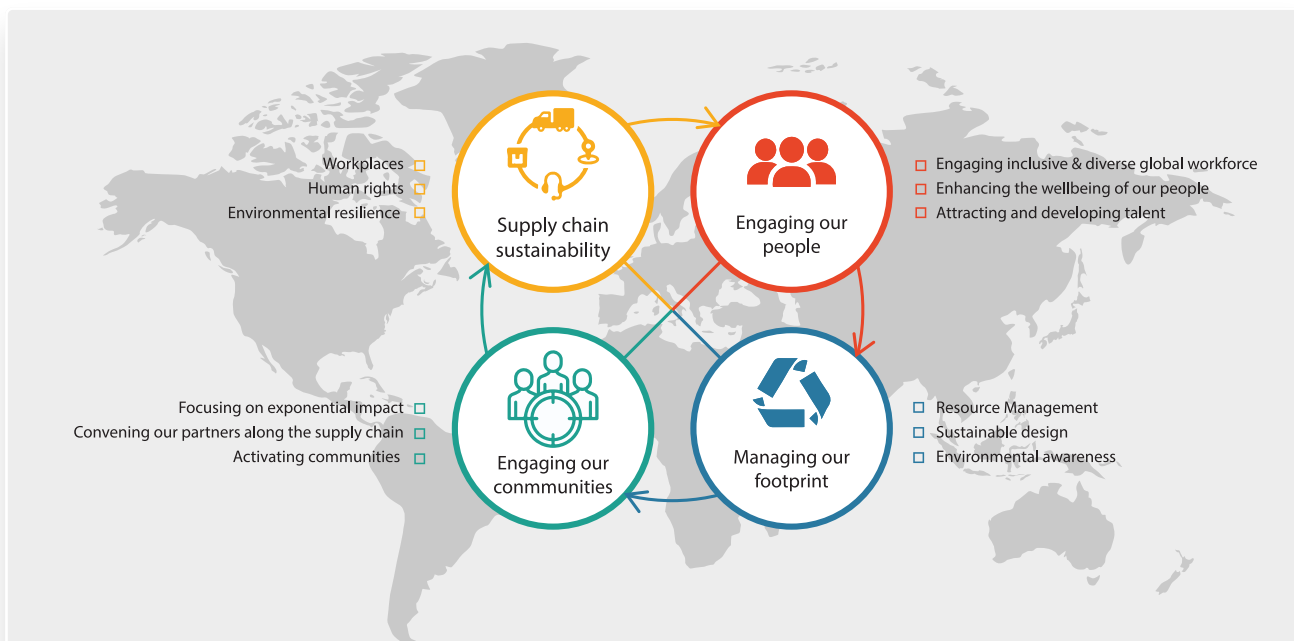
Workplaces
Human rights
Environmental resilience

Supply chain sustainability

Engaging our people

Engaging inclusive & diverse global workforce
Enhancing the wellbeing of our people
Attracting and developing talent

Focusing on exponential impact
Convening our partners along the supply chain
Activating communities

Engaging our conmmunities

Managing our footprint

Resource Management
Sustainable design
Environmental awareness